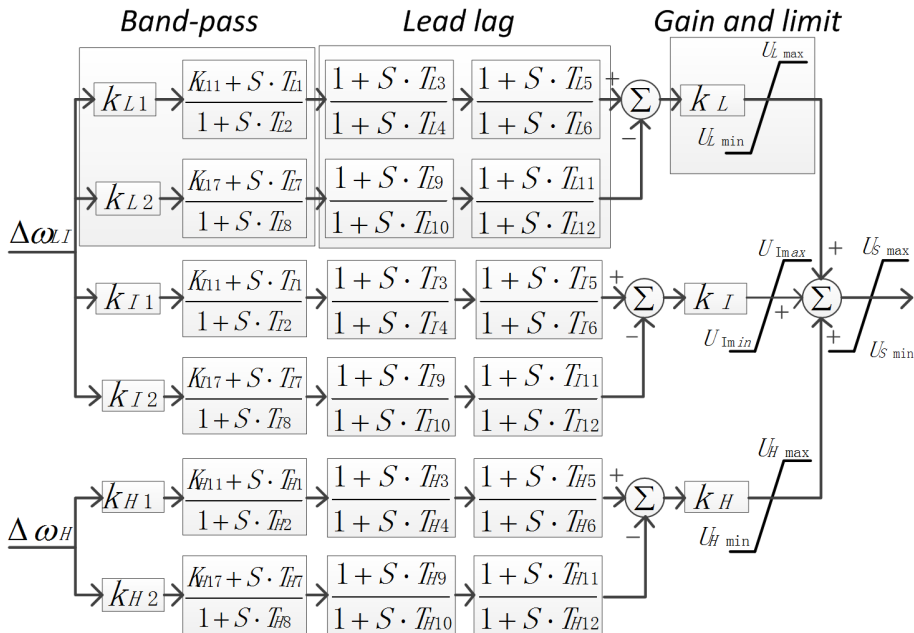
Band-pass

Lead lag

Gain and limit

$\Delta\omega_{LI}$

$k_{L1}$ $\frac{K_{L11}+S\cdot T_{L1}}{1+S\cdot T_{L2}}$ $\frac{1+S\cdot T_{L3}}{1+S\cdot T_{L4}}$ $\frac{1+S\cdot T_{L5}}{1+S\cdot T_{L6}}$ + $\Sigma$ − $k_L$ $U_{L\max}$ $U_{L\min}$

$k_{L2}$ $\frac{K_{L17}+S\cdot T_{L7}}{1+S\cdot T_{L8}}$ $\frac{1+S\cdot T_{L9}}{1+S\cdot T_{L10}}$ $\frac{1+S\cdot T_{L11}}{1+S\cdot T_{L12}}$

$k_{I1}$ $\frac{K_{I11}+S\cdot T_{I1}}{1+S\cdot T_{I2}}$ $\frac{1+S\cdot T_{I3}}{1+S\cdot T_{I4}}$ $\frac{1+S\cdot T_{I5}}{1+S\cdot T_{I6}}$ + $\Sigma$ − $k_I$ $U_{I\max}$ $U_{I\min}$ + + $\Sigma$ + $U_{S\max}$ $U_{S\min}$

$k_{I2}$ $\frac{K_{I17}+S\cdot T_{I7}}{1+S\cdot T_{I8}}$ $\frac{1+S\cdot T_{I9}}{1+S\cdot T_{I10}}$ $\frac{1+S\cdot T_{I11}}{1+S\cdot T_{I12}}$

$\Delta\omega_H$

$k_{H1}$ $\frac{K_{H11}+S\cdot T_{H1}}{1+S\cdot T_{H2}}$ $\frac{1+S\cdot T_{H3}}{1+S\cdot T_{H4}}$ $\frac{1+S\cdot T_{H5}}{1+S\cdot T_{H6}}$ + $\Sigma$ − $k_H$ $U_{H\max}$ $U_{H\min}$

$k_{H2}$ $\frac{K_{H17}+S\cdot T_{H7}}{1+S\cdot T_{H8}}$ $\frac{1+S\cdot T_{H9}}{1+S\cdot T_{H10}}$ $\frac{1+S\cdot T_{H11}}{1+S\cdot T_{H12}}$